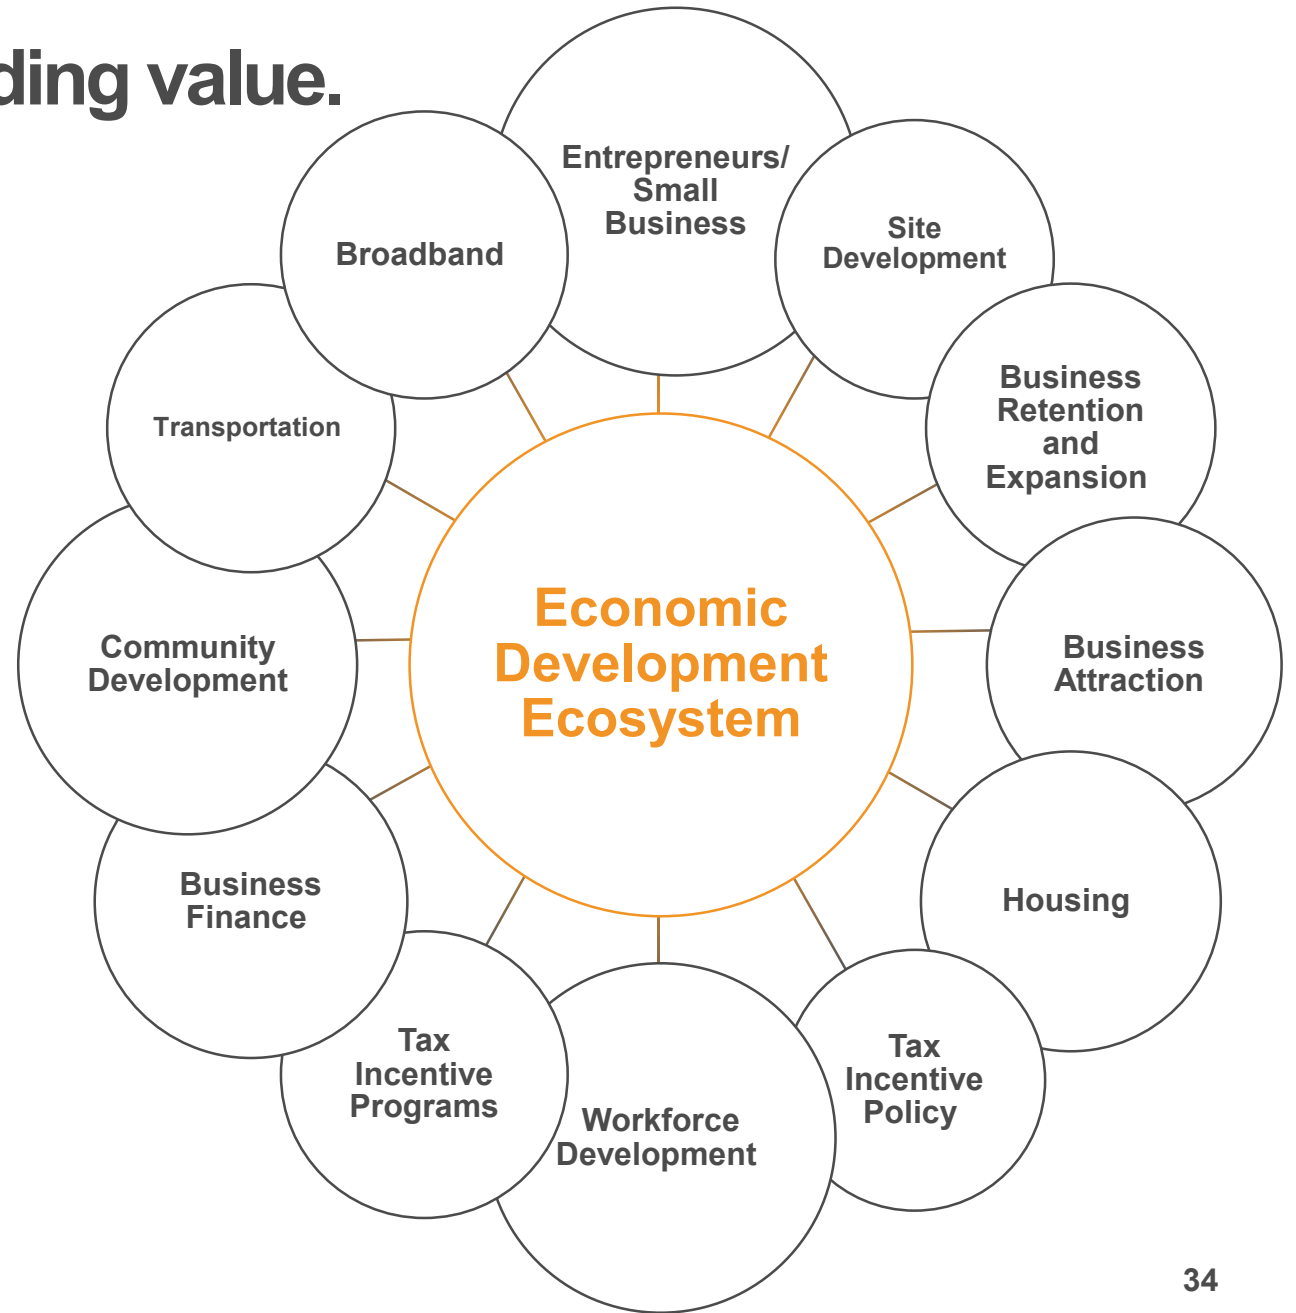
ding value.

Economic Development Ecosystem

Entrepreneurs/ Small Business

Site Development

Business Retention and Expansion

Business Attraction

Housing

Tax Incentive Policy

Workforce Development

Tax Incentive Programs

Business Finance

Community Development

Transportation

Broadband

34